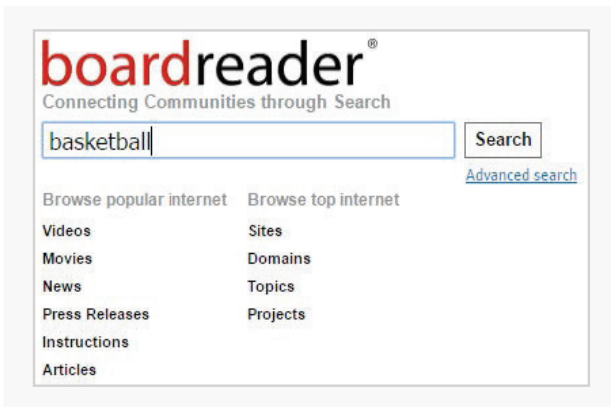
boardreader®
Connecting Communities through Search

basketball

Search

Advanced search

Browse popular internet
Videos
Movies
News
Press Releases
Instructions
Articles

Browse top internet
Sites
Domains
Topics
Projects